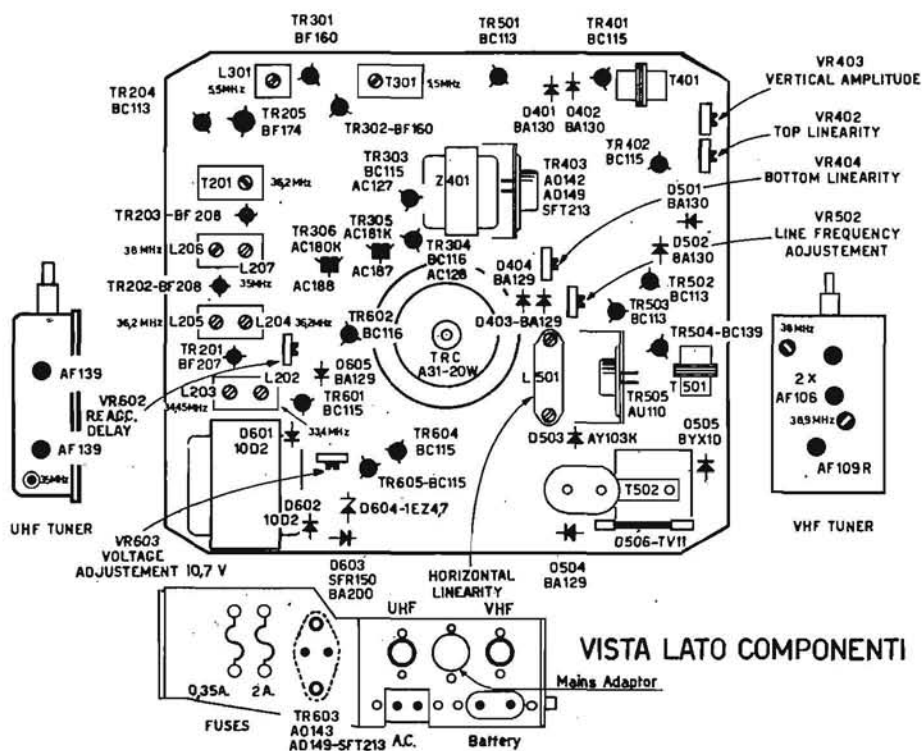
TR301
BF160

TR501
BC113

TR401
BC115

VR403
VERTICAL AMPLITUDE

TR204
BC113

L301
5,5MHz

T301 5,5MHz

TR205
BF174

TR302-BF160

D401
BA130

D402
BA130

T401

VR402
TOP LINEARITY

TR402
BC115

TR303
BC115
AC127

Z401

TR403
AD142
AD149
SFT213

VR404
BOTTOM LINEARITY

T201 36,2MHz

D501
BA130

TR203-BF208

TR306
AC180K

TR305
AC181K

VR502
LINE FREQUENCY
ADJUSTEMENT

38MHz L206

L207

AC187

TR304
BC116
AC128

D502
BA130

AC188

D404
BA129

TR202-BF208
35MHz

TR502
BC113

36,2MHz L205

L204 36,2MHz

TR602
BC116

TR503
BC113

D403-BA129

TR201
BF207

TRC
A31-20W

TR504-BC139

AF139

VR602
REACC.
DELAY

D605
BA129

L501

38MHz

L203

L202

TR601
BC115

TR505
AU110

T501

2 x
AF106

34,45MHz

38,9MHz

D601
10D2

33,4MHz

TR604
BC115

D503 AY103K

D505
BYX10

AF139

35MHz

TR605-BC115

AF109R

T502

D602
10D2

D604-1EZ47

D506-TV11

UHF TUNER

VHF TUNER

VR603
VOLTAGE
ADJUSTEMENT 10,7 V

D603
SFR150
BA200

HORIZONTAL
LINEARITY

D504
BA129

UHF

VHF

VISTA LATO COMPONENTI

0,35A.

2A.

Mains Adaptor

FUSES

TR603
AD143
AD149-SFT213

A.C.

Battery